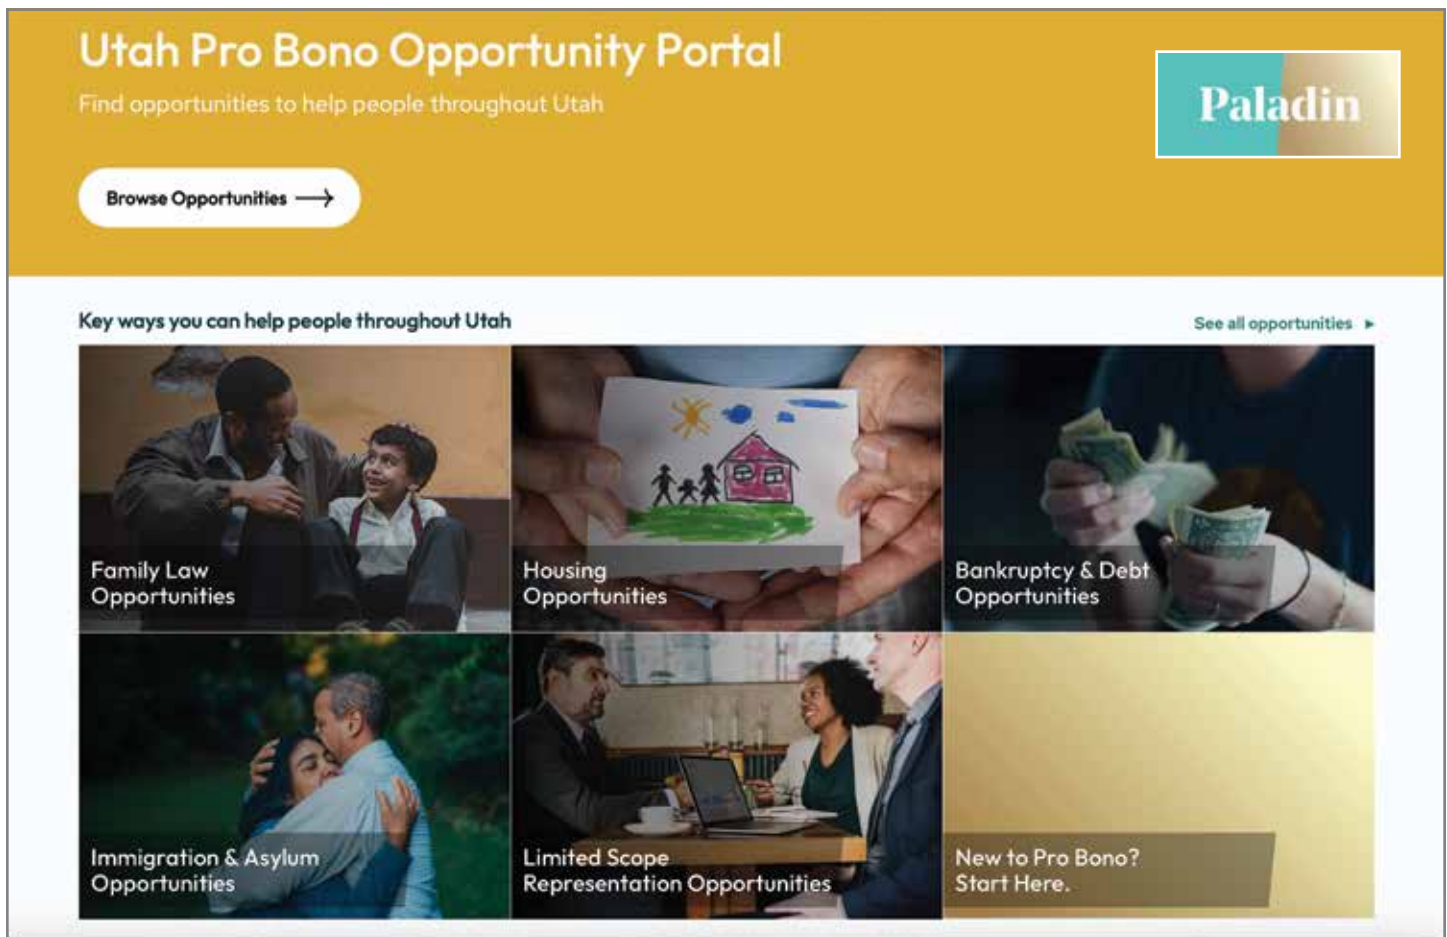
Utah Pro Bono Opportunity Portal

Find opportunities to help people throughout Utah

Browse Opportunities

Paladin

Key ways you can help people throughout Utah

See all opportunities ▸

Family Law Opportunities

Housing Opportunities

Bankruptcy & Debt Opportunities

Immigration & Asylum Opportunities

Limited Scope Representation Opportunities

New to Pro Bono? Start Here.